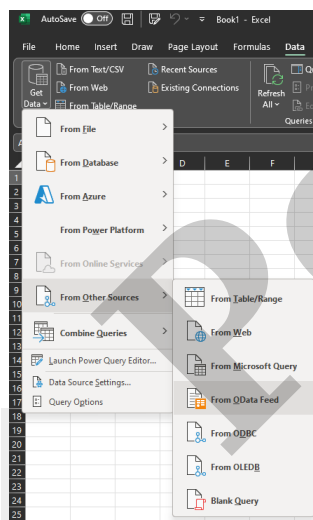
AutoSave Off Book1 - Excel

File Home Insert Draw Page Layout Formulas Data

Get Data From Text/CSV From Web From Table/Range Recent Sources Existing Connections Refresh All Queries

From File
From Database
From Azure
From Power Platform
From Online Services
From Other Sources
Combine Queries
Launch Power Query Editor...
Data Source Settings...
Query Options

From Table/Range
From Web
From Microsoft Query
From OData Feed
From ODBC
From OLEDB
Blank Query

D E F

1 2 3 4 5 6 7 8 9 10 11 12 13 14 15 16 17 18 19 20 21 22 23 24 25